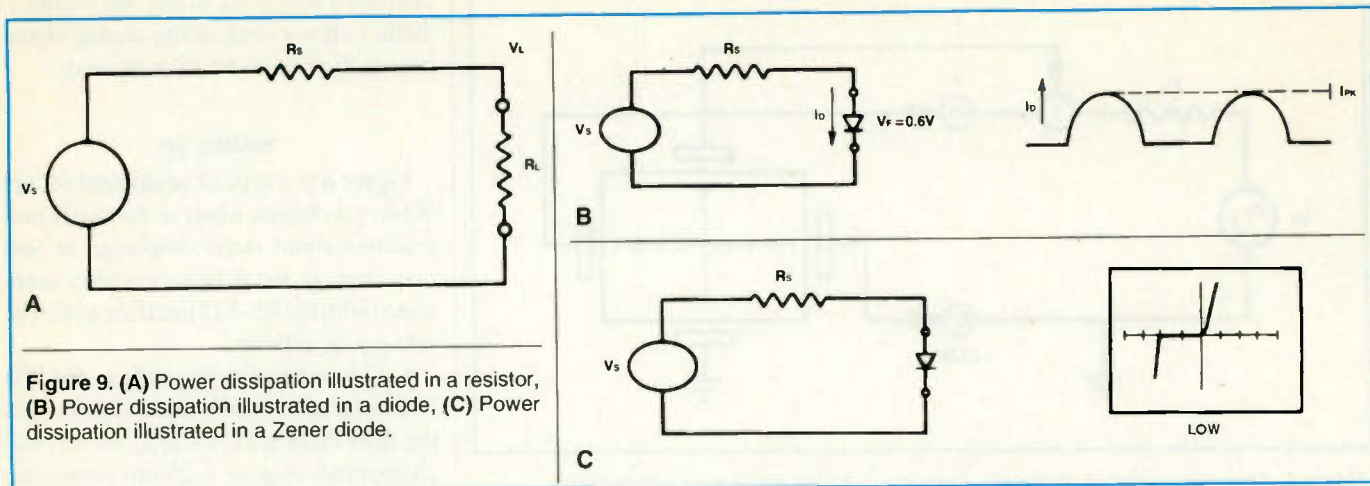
$R_S$

$V_L$

$V_S$

$R_L$

A

Figure 9. (A) Power dissipation illustrated in a resistor, (B) Power dissipation illustrated in a diode, (C) Power dissipation illustrated in a Zener diode.

$R_S$

$V_S$

$I_D$

$V_F = 0.6V$

B

$I_D$

$I_{PK}$

$R_S$

$V_S$

C

LOW